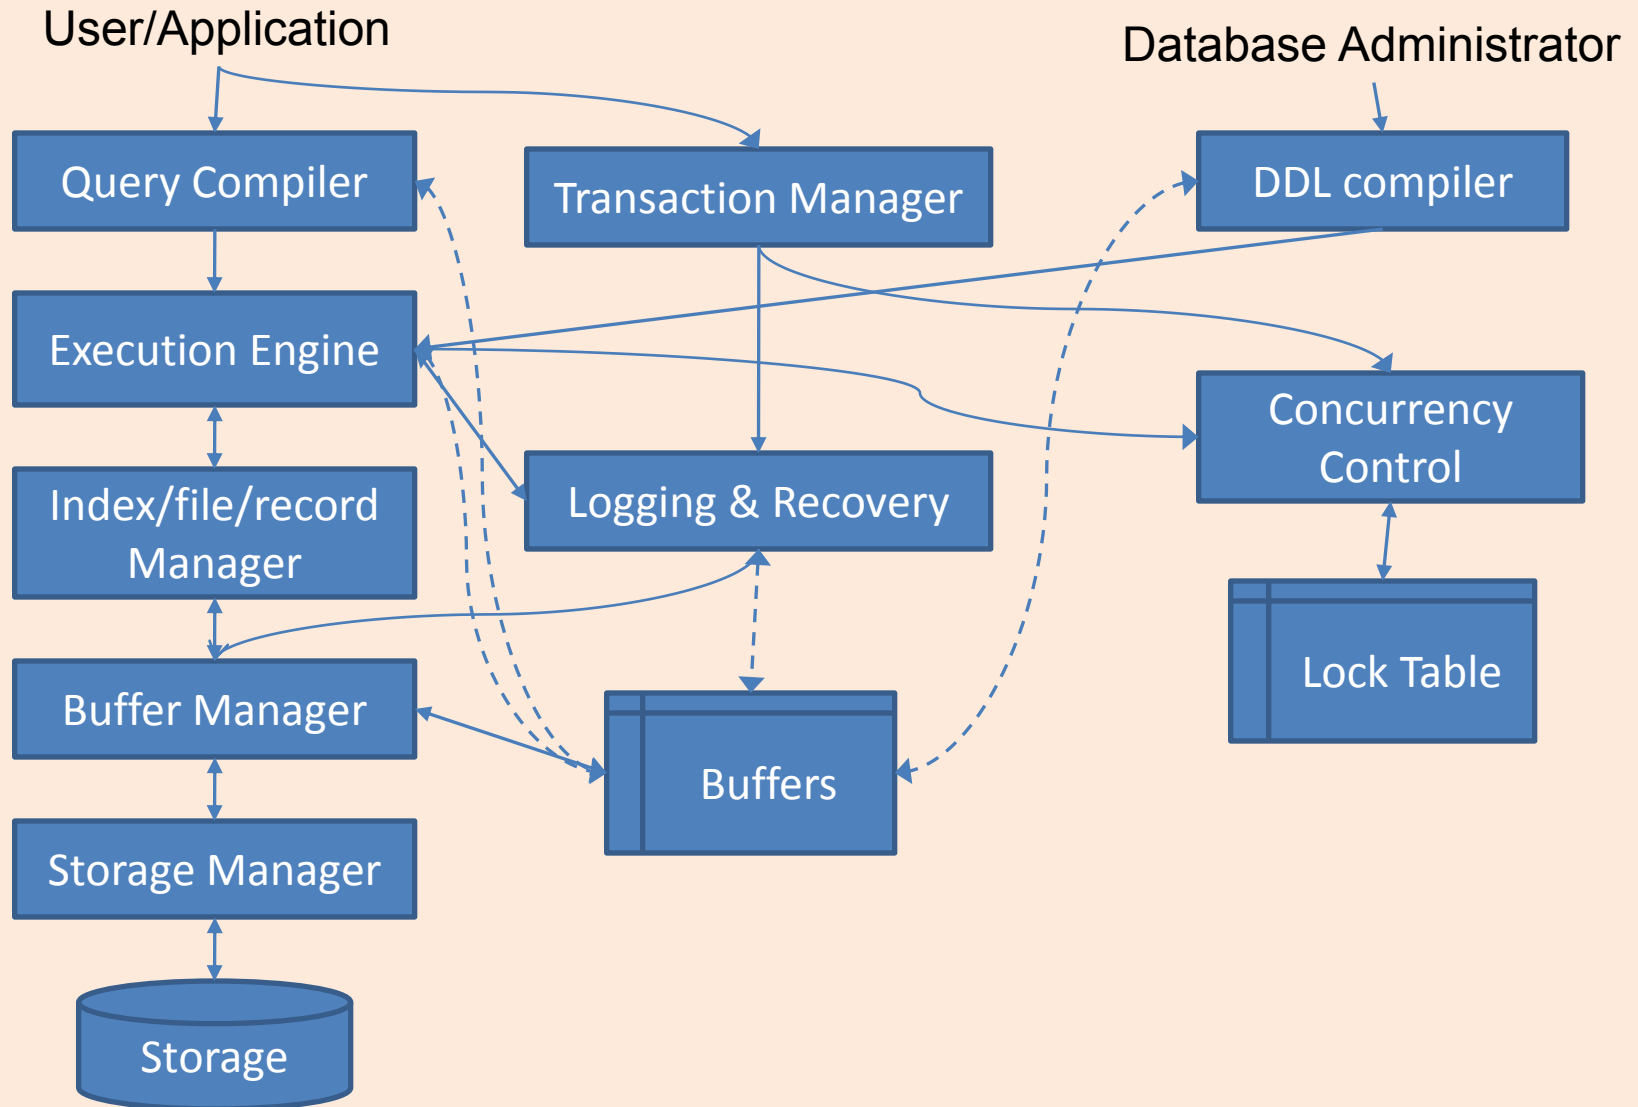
User/Application

Database Administrator

Query Compiler

Transaction Manager

DDL compiler

Execution Engine

Concurrency Control

Index/file/record Manager

Logging & Recovery

Lock Table

Buffer Manager

Buffers

Storage Manager

Storage